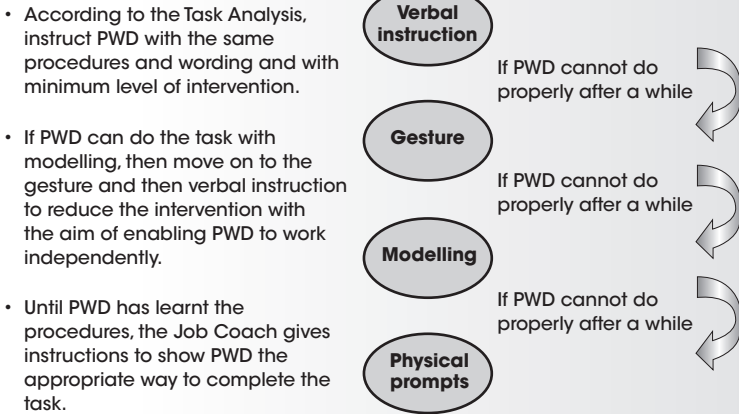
• According to the Task Analysis, instruct PWD with the same procedures and wording and with minimum level of intervention.

• If PWD can do the task with modelling, then move on to the gesture and then verbal instruction to reduce the intervention with the aim of enabling PWD to work independently.

• Until PWD has learnt the procedures, the Job Coach gives instructions to show PWD the appropriate way to complete the task.

Verbal instruction

If PWD cannot do properly after a while

Gesture

If PWD cannot do properly after a while

Modelling

If PWD cannot do properly after a while

Physical prompts